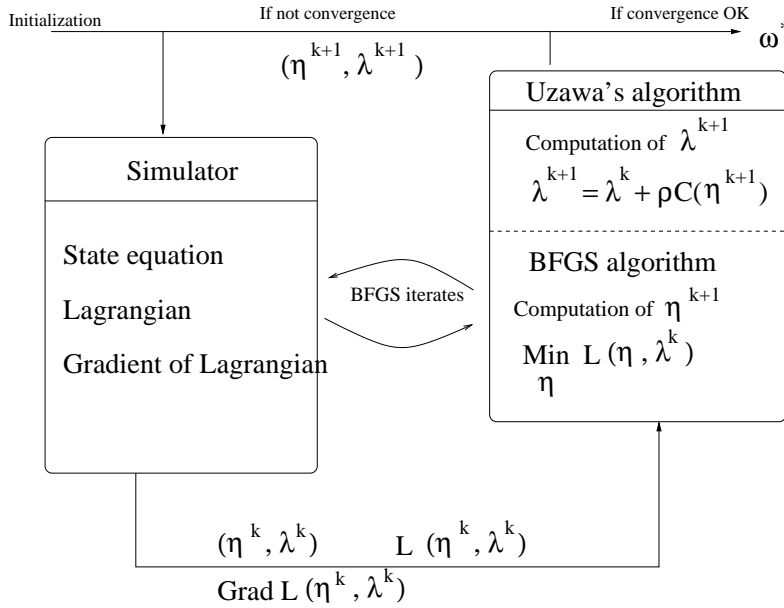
Initialization

If not convergence

If convergence OK

$\omega^*$

$(\eta^{k+1}, \lambda^{k+1})$

Uzawa's algorithm

Computation of $\lambda^{k+1}$

$\lambda^{k+1} = \lambda^k + \rho C(\eta^{k+1})$

Simulator

State equation

Lagrangian

Gradient of Lagrangian

BFGS iterates

BFGS algorithm

Computation of $\eta^{k+1}$

$\min_{\eta} L(\eta, \lambda^k)$

$(\eta^k, \lambda^k)$

$L(\eta^k, \lambda^k)$

Grad $L(\eta^k, \lambda^k)$